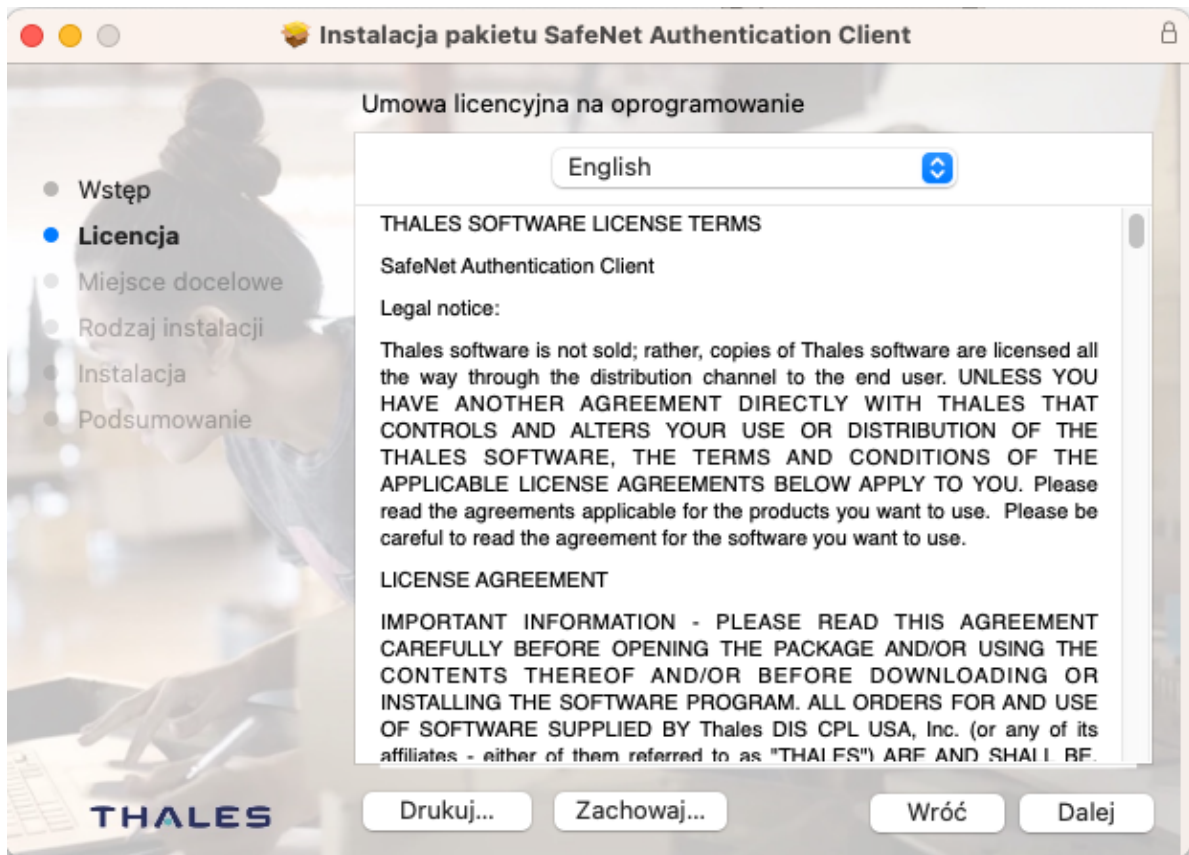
Instalacja pakietu SafeNet Authentication Client

Wstęp
Licencja
Miejsce docelowe
Rodzaj instalacji
Instalacja
Podsumowanie

Umowa licencyjna na oprogramowanie

English

THALES SOFTWARE LICENSE TERMS

SafeNet Authentication Client

Legal notice:

Thales software is not sold; rather, copies of Thales software are licensed all the way through the distribution channel to the end user. UNLESS YOU HAVE ANOTHER AGREEMENT DIRECTLY WITH THALES THAT CONTROLS AND ALTERS YOUR USE OR DISTRIBUTION OF THE THALES SOFTWARE, THE TERMS AND CONDITIONS OF THE APPLICABLE LICENSE AGREEMENTS BELOW APPLY TO YOU. Please read the agreements applicable for the products you want to use. Please be careful to read the agreement for the software you want to use.

LICENSE AGREEMENT

IMPORTANT INFORMATION - PLEASE READ THIS AGREEMENT CAREFULLY BEFORE OPENING THE PACKAGE AND/OR USING THE CONTENTS THEREOF AND/OR BEFORE DOWNLOADING OR INSTALLING THE SOFTWARE PROGRAM. ALL ORDERS FOR AND USE OF SOFTWARE SUPPLIED BY Thales DIS CPL USA, Inc. (or any of its affiliates - either of them referred to as "THALES") ARE AND SHALL BE

THALES

Drukuj...
Zachowaj...
Wróć
Dalej